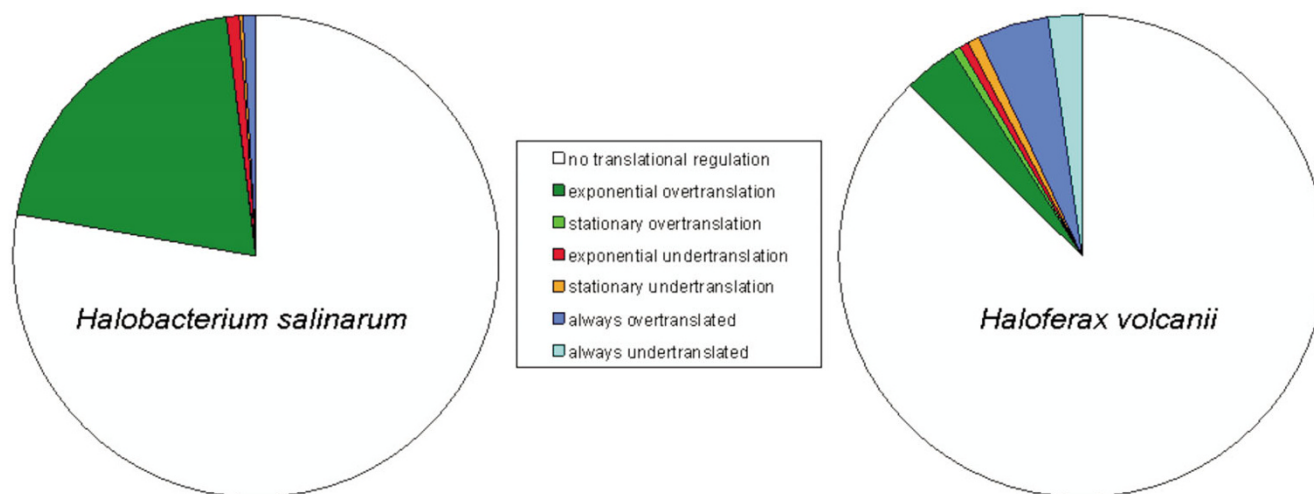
Halobacterium salinarum

no translational regulation
exponential overtranslation
stationary overtranslation
exponential undertranslation
stationary undertranslation
always overtranslated
always undertranslated

Haloferax volcanii